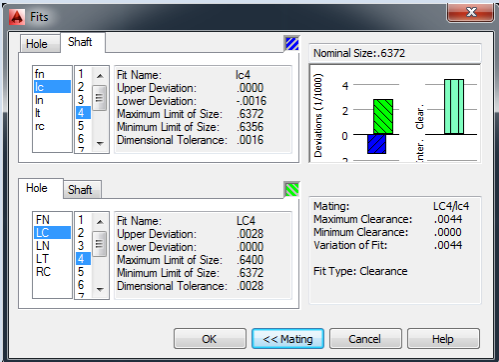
Fits

Hole | Shaft

fn
lc
ln
lt
rc

1
2
3
4
5
6
7

Fit Name: lc4
Upper Deviation: .0000
Lower Deviation: -.0016
Maximum Limit of Size: .6372
Minimum Limit of Size: .6356
Dimensional Tolerance: .0016

Nominal Size: .6372

4
2
0
-2

Deviations (1/1000)

Inter.

Clear.

Hole | Shaft

FN
LC
LN
LT
RC

1
2
3
4
5
6
7

Fit Name: LC4
Upper Deviation: .0028
Lower Deviation: .0000
Maximum Limit of Size: .6400
Minimum Limit of Size: .6372
Dimensional Tolerance: .0028

Mating: LC4/lc4
Maximum Clearance: .0044
Minimum Clearance: .0000
Variation of Fit: .0044

Fit Type: Clearance

OK | << Mating | Cancel | Help